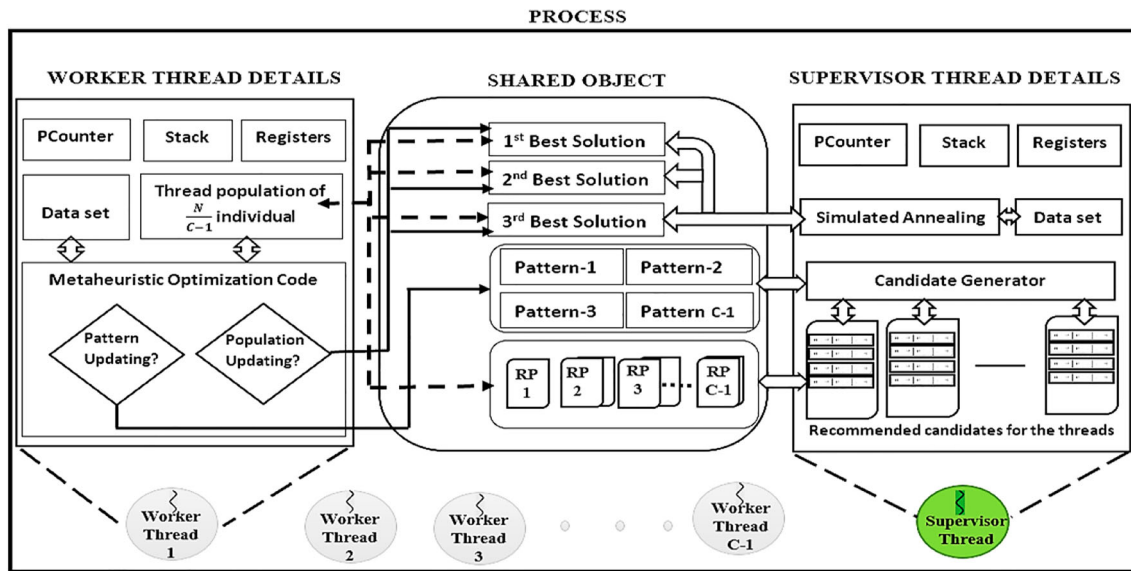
PROCESS

WORKER THREAD DETAILS

PCounter

Stack

Registers

Data set

Thread population of $\frac{N}{C-1}$ individual

Metaheuristic Optimization Code

Pattern Updating?

Population Updating?

SHARED OBJECT

1st Best Solution

2nd Best Solution

3rd Best Solution

Pattern-1

Pattern-2

Pattern-3

Pattern C-1

RP 1

RP 2

RP 3

RP C-1

SUPERVISOR THREAD DETAILS

PCounter

Stack

Registers

Simulated Annealing

Data set

Candidate Generator

Recommended candidates for the threads

Worker Thread 1

Worker Thread 2

Worker Thread 3

Worker Thread C-1

Supervisor Thread